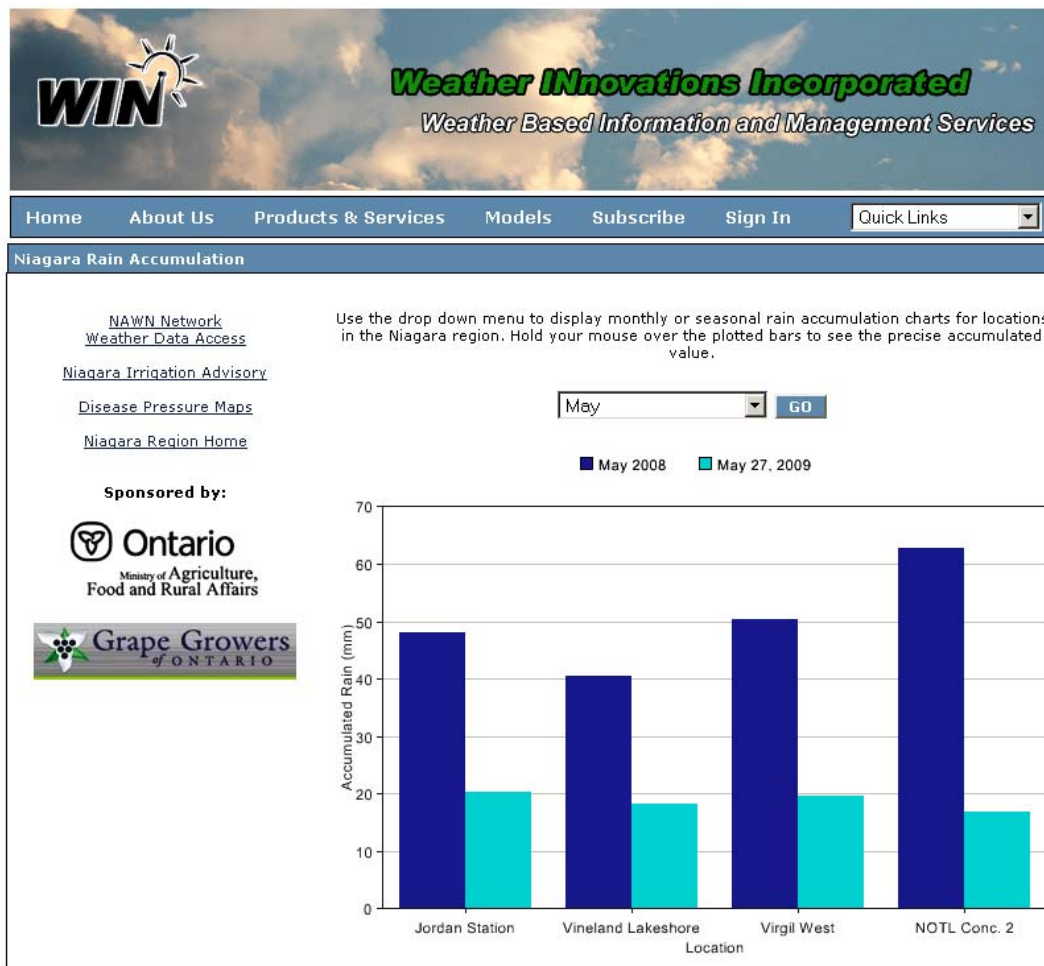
WIN

Weather INnovations Incorporated

Weather Based Information and Management Services

Home About Us Products & Services Models Subscribe Sign In Quick Links

Niagara Rain Accumulation

NAWN Network Weather Data Access

Niagara Irrigation Advisory

Disease Pressure Maps

Niagara Region Home

Sponsored by:

Ontario

Ministry of Agriculture, Food and Rural Affairs

Grape Growers of ONTARIO

Use the drop down menu to display monthly or seasonal rain accumulation charts for locations in the Niagara region. Hold your mouse over the plotted bars to see the precise accumulated value.

May GO

May 2008 May 27, 2009

70
60
50
40
30
20
10
0

Accumulated Rain (mm)

Jordan Station Vineland Lakeshore Virgil West NOTL Conc. 2

Location